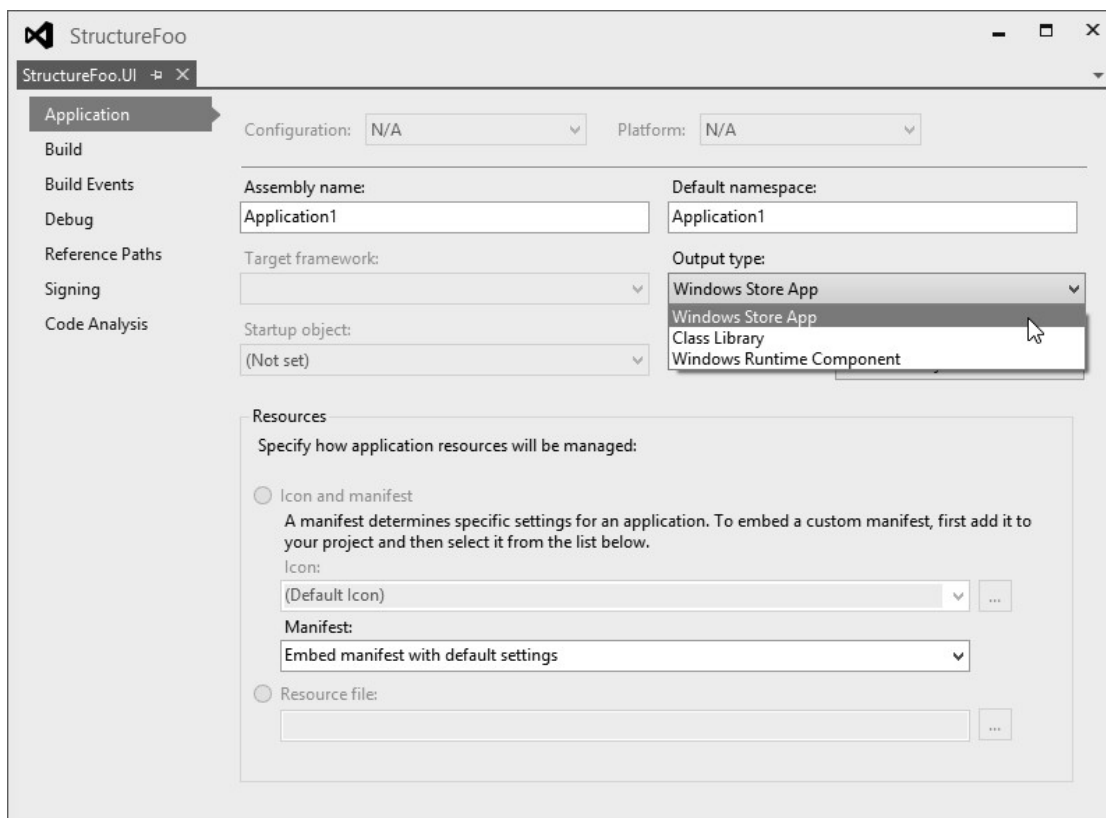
StructureFoo

StructureFoo.UI ⊕ ×

Application
Build
Build Events
Debug
Reference Paths
Signing
Code Analysis

Configuration: N/A

Platform: N/A

Assembly name:
Application1

Default namespace:
Application1

Target framework:

Output type:
Windows Store App

Windows Store App
Class Library
Windows Runtime Component

Startup object:
(Not set)

Resources
Specify how application resources will be managed:

Icon and manifest
A manifest determines specific settings for an application. To embed a custom manifest, first add it to your project and then select it from the list below.
Icon:
(Default Icon)
...
Manifest:
Embed manifest with default settings

Resource file:
...